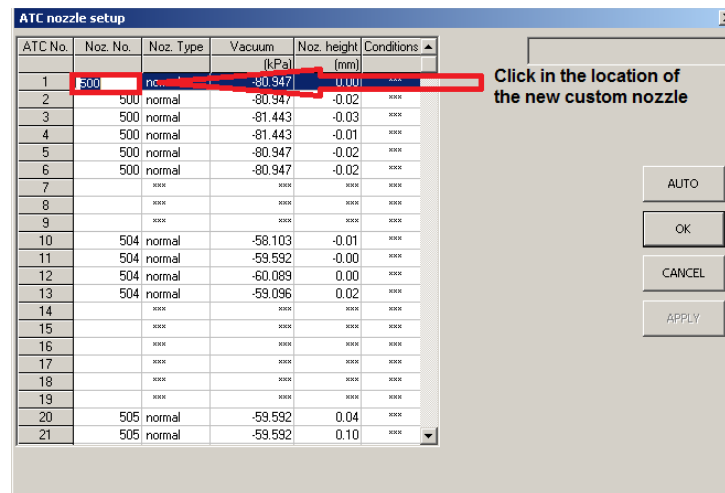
ATC nozzle setup

| ATC No. | Noz. No. | Noz. Type | Vacuum | Noz. height | Conditions |
|---|---|---|---|---|---|
| | | | (kPa) | (mm) | |
| 1 | 500 | no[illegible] | -80.947 | 0.00 | *** |
| 2 | 500 | normal | -80.947 | -0.02 | *** |
| 3 | 500 | normal | -81.443 | -0.03 | *** |
| 4 | 500 | normal | -81.443 | -0.01 | *** |
| 5 | 500 | normal | -80.947 | -0.02 | *** |
| 6 | 500 | normal | -80.947 | -0.02 | *** |
| 7 | | *** | *** | *** | *** |
| 8 | | *** | *** | *** | *** |
| 9 | | *** | *** | *** | *** |
| 10 | 504 | normal | -58.103 | -0.01 | *** |
| 11 | 504 | normal | -59.592 | -0.00 | *** |
| 12 | 504 | normal | -60.089 | 0.00 | *** |
| 13 | 504 | normal | -59.096 | 0.02 | *** |
| 14 | | *** | *** | *** | *** |
| 15 | | *** | *** | *** | *** |
| 16 | | *** | *** | *** | *** |
| 17 | | *** | *** | *** | *** |
| 18 | | *** | *** | *** | *** |
| 19 | | *** | *** | *** | *** |
| 20 | 505 | normal | -59.592 | 0.04 | *** |
| 21 | 505 | normal | -59.592 | 0.10 | *** |

Click in the location of the new custom nozzle

AUTO

OK

CANCEL

APPLY